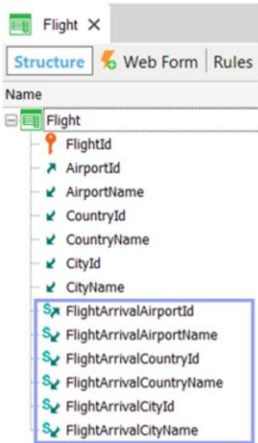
Flight ×

Structure | Web Form | Rules

Name

Flight

FlightId

AirportId

AirportName

CountryId

CountryName

CityId

CityName

FlightArrivalAirportId

FlightArrivalAirportName

FlightArrivalCountryId

FlightArrivalCountryName

FlightArrivalCityId

FlightArrivalCityName